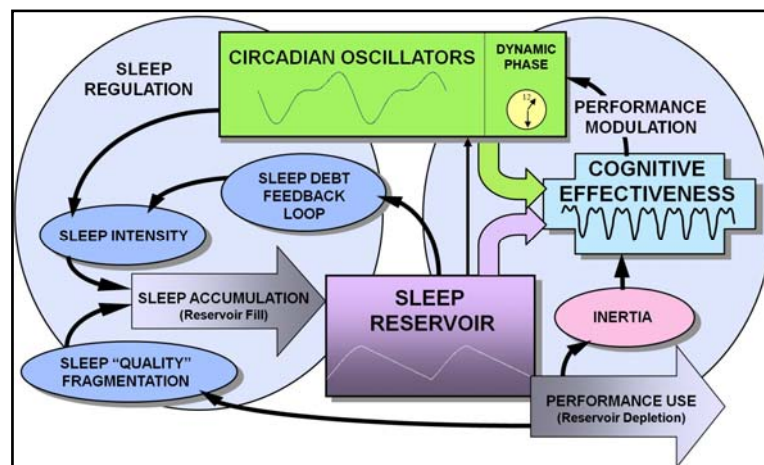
SLEEP REGULATION

CIRCADIAN OSCILLATORS

DYNAMIC PHASE

12

PERFORMANCE MODULATION

SLEEP DEBT FEEDBACK LOOP

COGNITIVE EFFECTIVENESS

SLEEP INTENSITY

SLEEP ACCUMULATION (Reservoir Fill)

SLEEP RESERVOIR

INERTIA

SLEEP "QUALITY" FRAGMENTATION

PERFORMANCE USE (Reservoir Depletion)